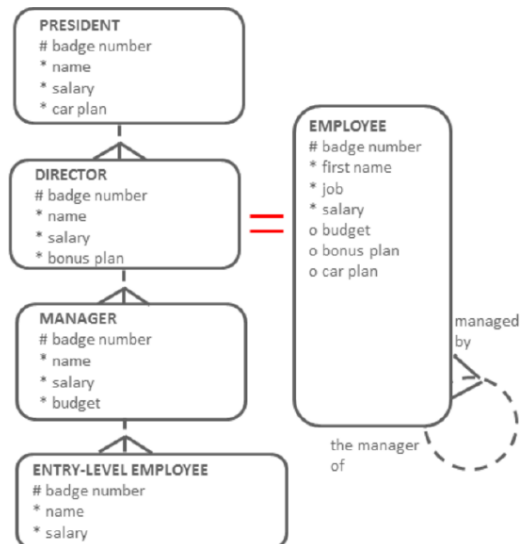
PRESIDENT
# badge number
* name
* salary
* car plan

DIRECTOR
# badge number
* name
* salary
* bonus plan

MANAGER
# badge number
* name
* salary
* budget

ENTRY-LEVEL EMPLOYEE
# badge number
* name
* salary

=

EMPLOYEE
# badge number
* first name
* job
* salary
o budget
o bonus plan
o car plan

managed by

the manager of